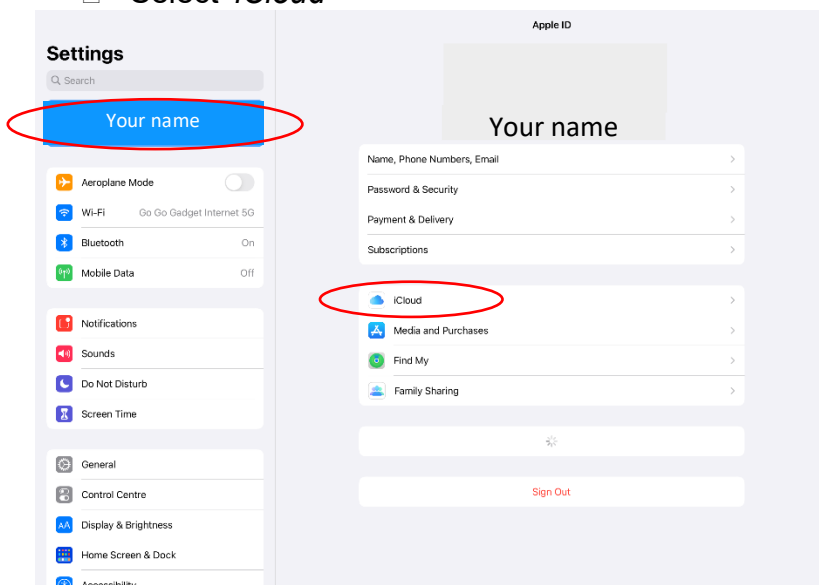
Select iCloud

Settings

Search

Your name

Aeroplane Mode

Wi-Fi Go Go Gadget Internet 5G

Bluetooth On

Mobile Data Off

Notifications

Sounds

Do Not Disturb

Screen Time

General

Control Centre

Display & Brightness

Home Screen & Dock

Accessibility

Apple ID

Your name

Name, Phone Numbers, Email

Password & Security

Payment & Delivery

Subscriptions

iCloud

Media and Purchases

Find My

Family Sharing

Sign Out